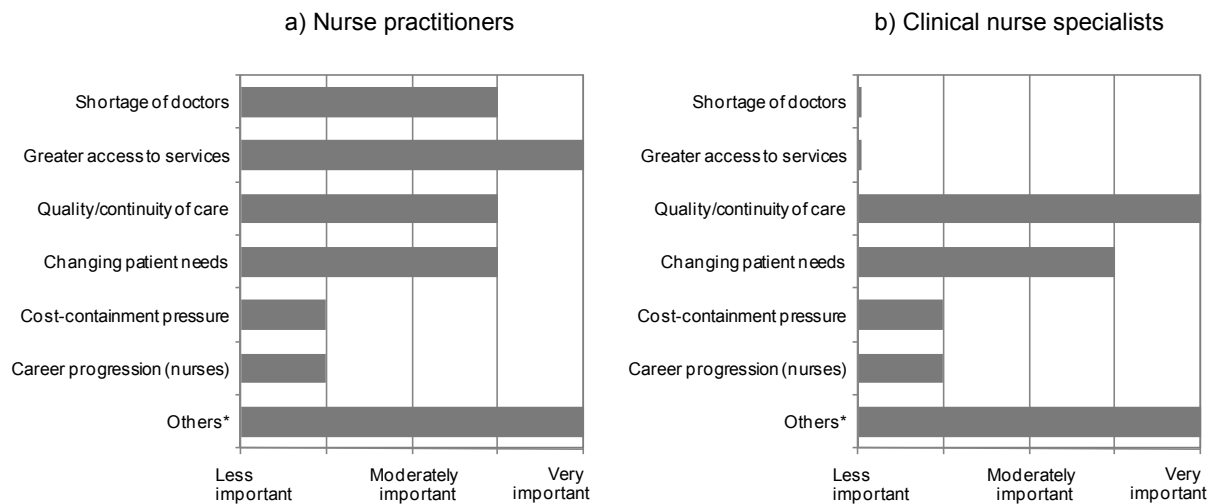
a) Nurse practitioners

Shortage of doctors
Greater access to services
Quality/continuity of care
Changing patient needs
Cost-containment pressure
Career progression (nurses)
Others*

Less important
Moderately important
Very important

b) Clinical nurse specialists

Shortage of doctors
Greater access to services
Quality/continuity of care
Changing patient needs
Cost-containment pressure
Career progression (nurses)
Others*

Less important
Moderately important
Very important